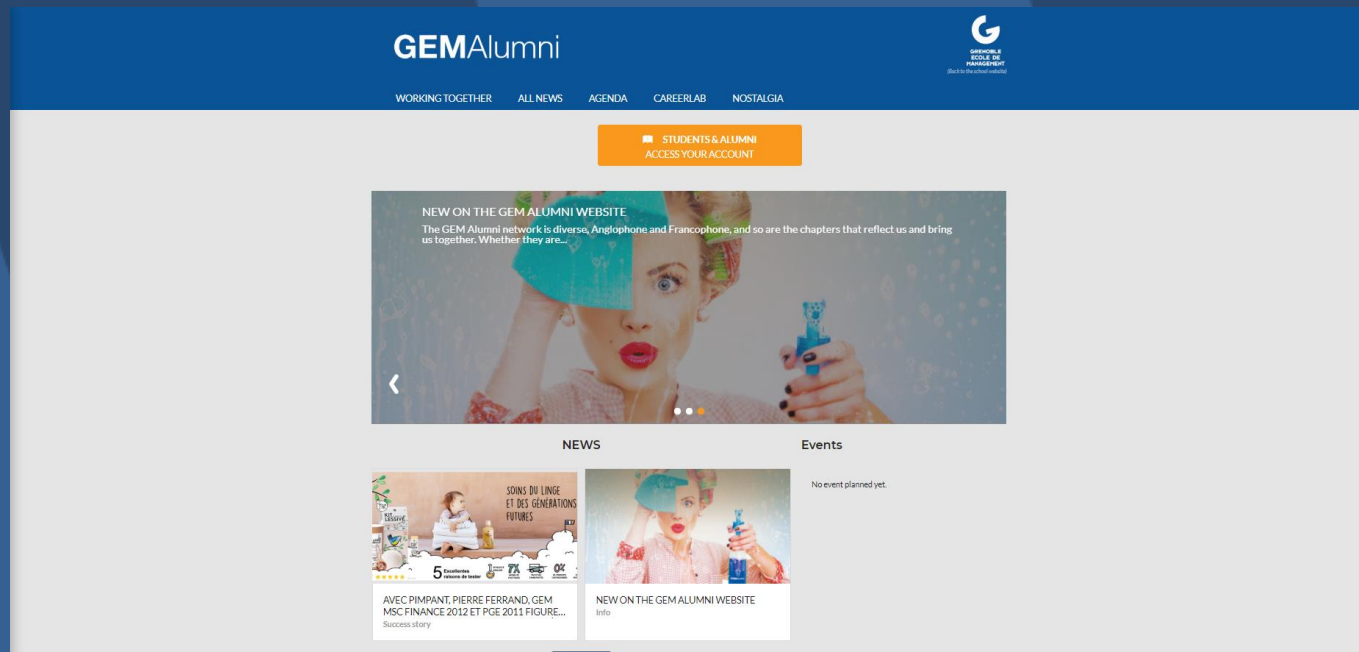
GEMAlumni

G
GRENOBLE
ECOLE DE
MANAGEMENT
(Back to the school website)

WORKING TOGETHER ALL NEWS AGENDA CAREERLAB NOSTALGIA

STUDENTS & ALUMNI
ACCESS YOUR ACCOUNT

NEW ON THE GEM ALUMNI WEBSITE
The GEM Alumni network is diverse, Anglophone and Francophone, and so are the chapters that reflect us and bring us together. Whether they are...

‹

NEWS

Events

No event planned yet.

SOINS DU LINGE ET DES GÉNÉRATIONS FUTURES

5 Excellentes raisons de tester

AVEC PIMPANT, PIERRE FERRAND, GEM MSC FINANCE 2012 ET PGE 2011 FIGURE...
Success story

NEW ON THE GEM ALUMNI WEBSITE
Info